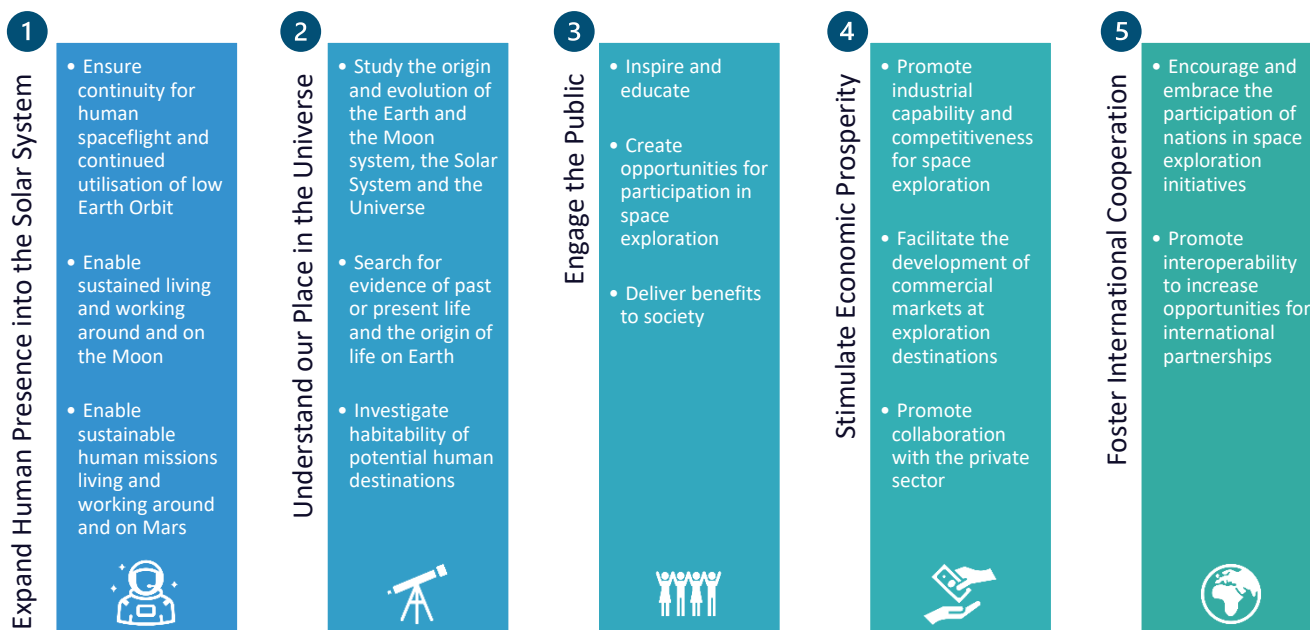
1

Expand Human Presence into the Solar System

• Ensure continuity for human spaceflight and continued utilisation of low Earth Orbit

• Enable sustained living and working around and on the Moon

• Enable sustainable human missions living and working around and on Mars

2

Understand our Place in the Universe

• Study the origin and evolution of the Earth and the Moon system, the Solar System and the Universe

• Search for evidence of past or present life and the origin of life on Earth

• Investigate habitability of potential human destinations

3

Engage the Public

• Inspire and educate

• Create opportunities for participation in space exploration

• Deliver benefits to society

4

Stimulate Economic Prosperity

• Promote industrial capability and competitiveness for space exploration

• Facilitate the development of commercial markets at exploration destinations

• Promote collaboration with the private sector

5

Foster International Cooperation

• Encourage and embrace the participation of nations in space exploration initiatives

• Promote interoperability to increase opportunities for international partnerships